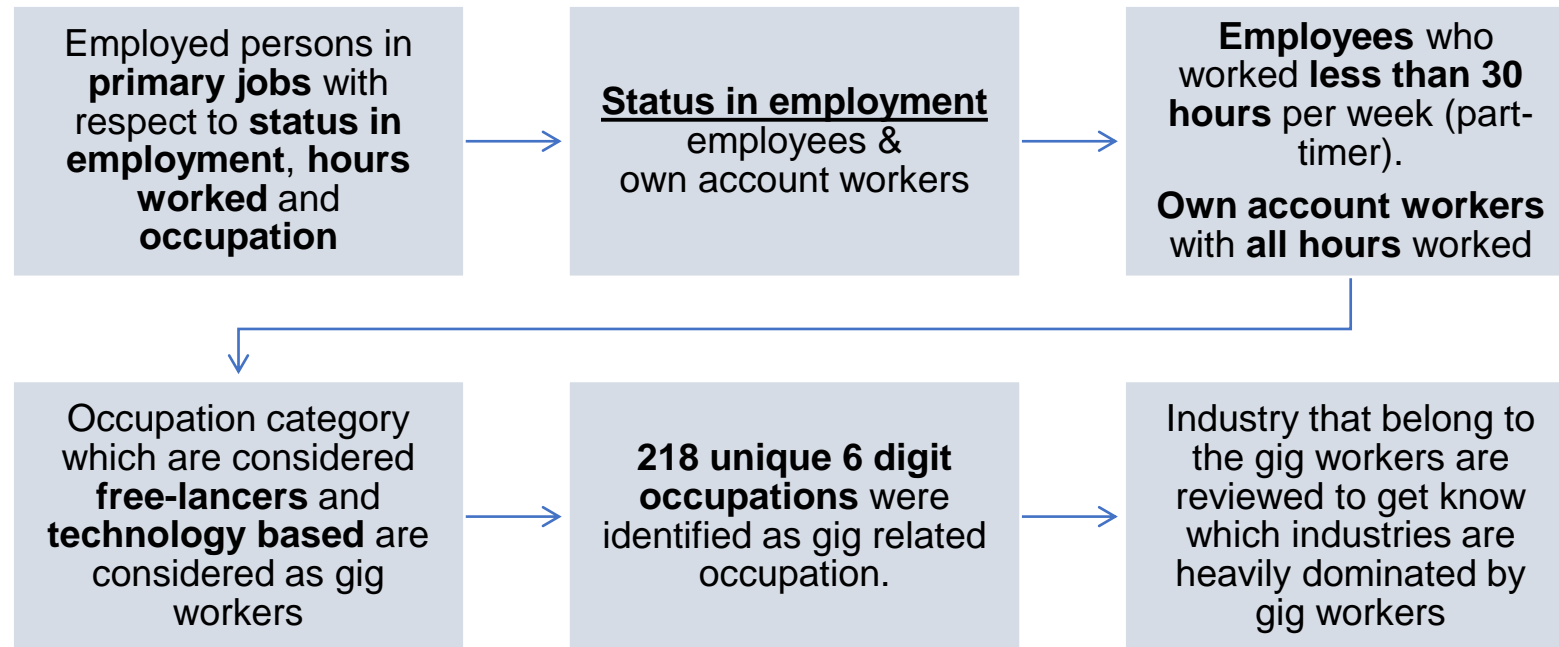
Employed persons in primary jobs with respect to status in employment, hours worked and occupation

Status in employment
employees & own account workers

Employees who worked less than 30 hours per week (part-timer).

Own account workers with all hours worked

Occupation category which are considered free-lancers and technology based are considered as gig workers

218 unique 6 digit occupations were identified as gig related occupation.

Industry that belong to the gig workers are reviewed to get know which industries are heavily dominated by gig workers